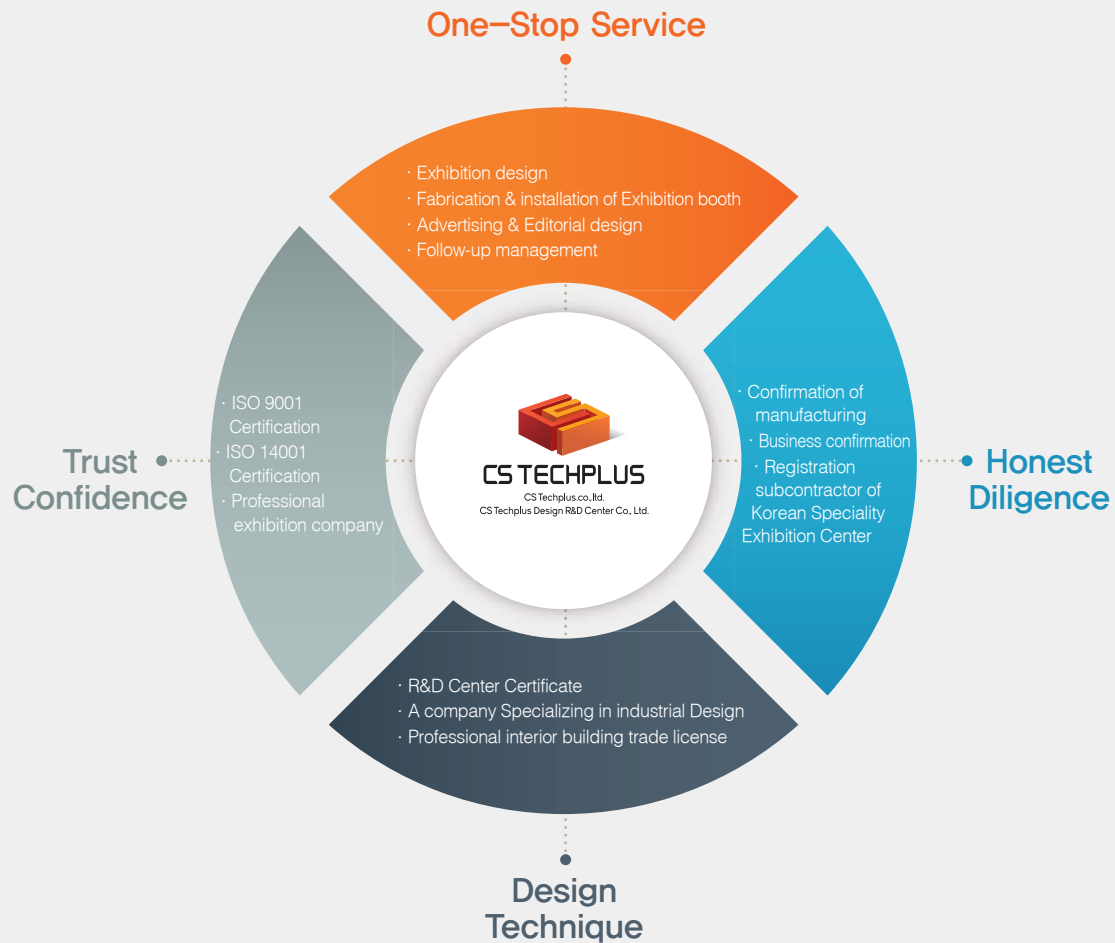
One-Stop Service

· Exhibition design
· Fabrication & installation of Exhibition booth
· Advertising & Editorial design
· Follow-up management

Trust Confidence

· ISO 9001 Certification
· ISO 14001 Certification
· Professional exhibition company

CS TECHPLUS
CS Techplus.co.,ltd.
CS Techplus Design R&D Center Co., Ltd.

· Confirmation of manufacturing
· Business confirmation
· Registration subcontractor of Korean Speciality Exhibition Center

Honest Diligence

· R&D Center Certificate
· A company Specializing in industrial Design
· Professional interior building trade license

Design Technique